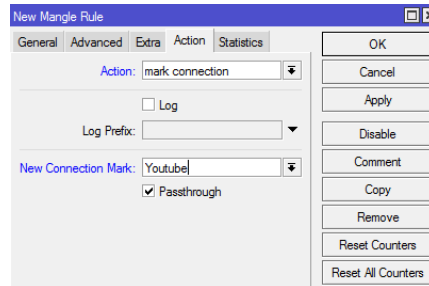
New Mangle Rule

General | Advanced | Extra | Action | Statistics

Action: mark connection

Log

Log Prefix:

New Connection Mark: Youtube

Passthrough

OK

Cancel

Apply

Disable

Comment

Copy

Remove

Reset Counters

Reset All Counters